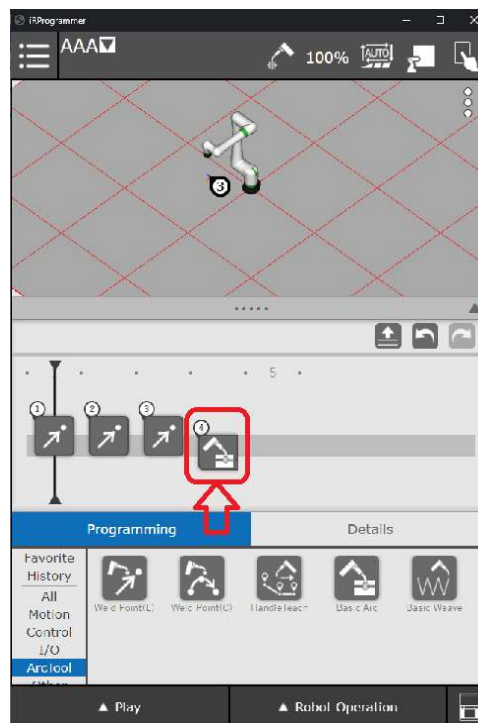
iRProgrammer

AAA

100%

AUTO

3

5

1

2

3

4

Programming

Details

Favorite

History

All

Motion

Control

I/O

Arctool

Other

Weld Point(L)

Weld Point(C)

Handle Teach

Basic Arc

Basic Weave

▲ Play

▲ Robot Operation